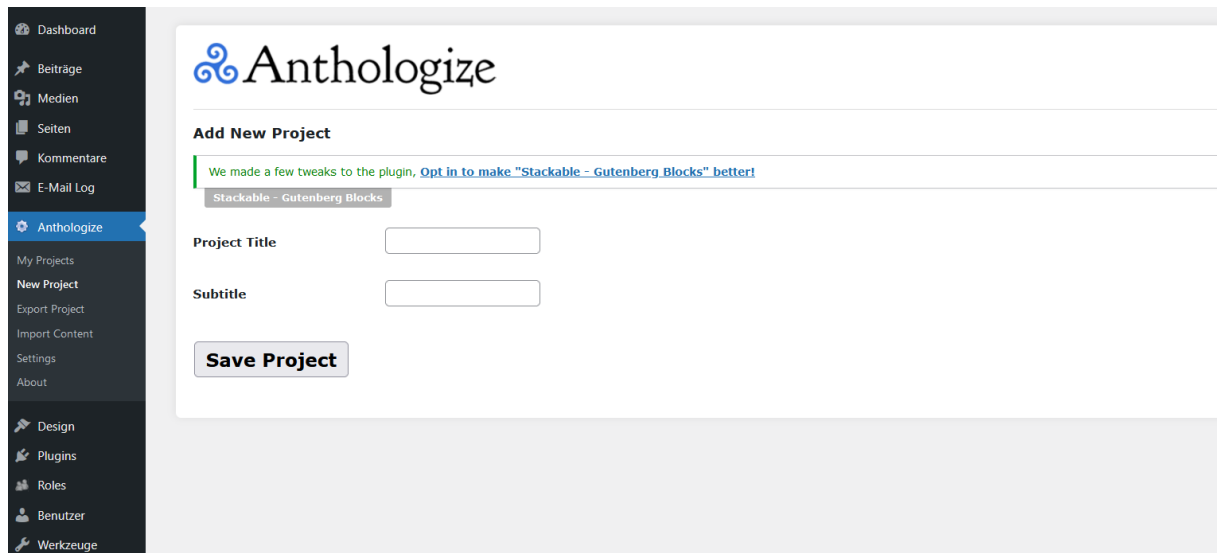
Dashboard
Beiträge
Medien
Seiten
Kommentare
E-Mail Log
Anthologize
My Projects
New Project
Export Project
Import Content
Settings
About
Design
Plugins
Roles
Benutzer
Werkzeuge

Anthologize

Add New Project

We made a few tweaks to the plugin, Opt in to make "Stackable - Gutenberg Blocks" better!

Stackable - Gutenberg Blocks

Project Title

Subtitle

Save Project